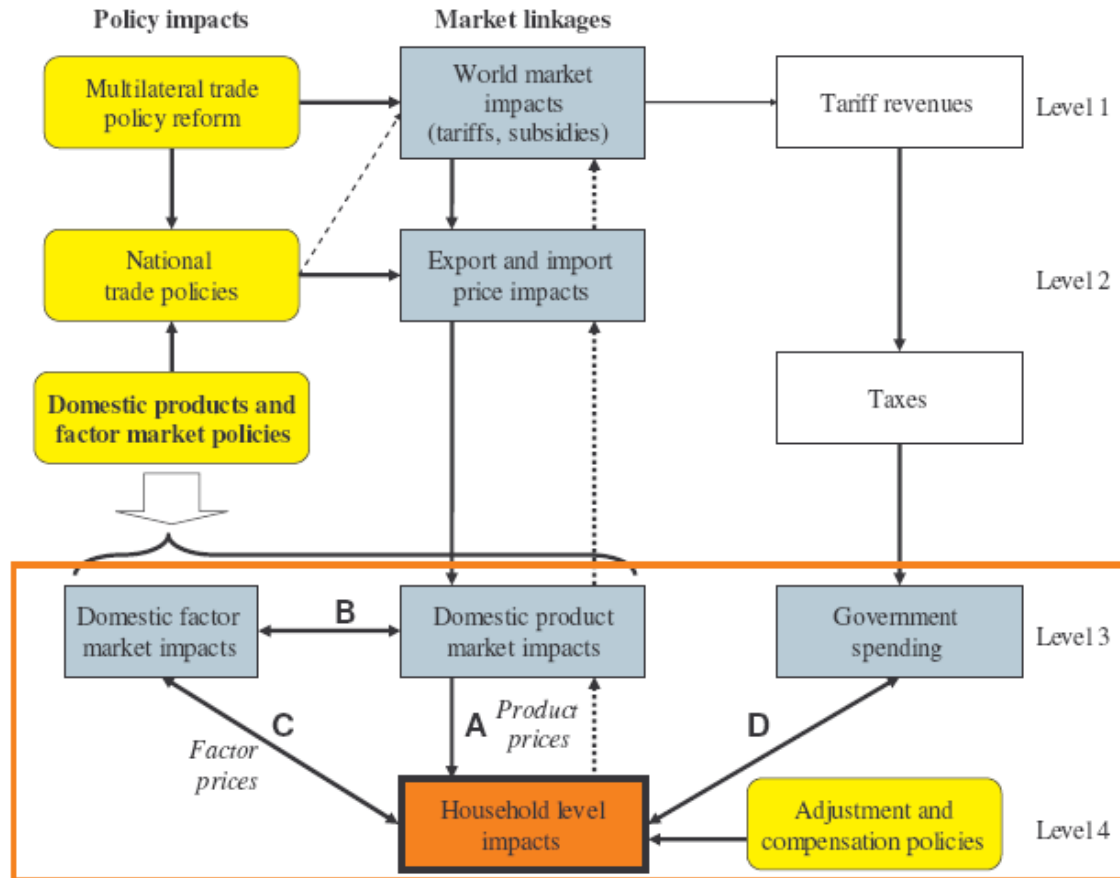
Policy impacts

Market linkages

Multilateral trade policy reform

World market impacts (tariffs, subsidies)

Tariff revenues

Level 1

National trade policies

Export and import price impacts

Level 2

Domestic products and factor market policies

Taxes

Domestic factor market impacts

B

Domestic product market impacts

Government spending

Level 3

C

Factor prices

A

Product prices

D

Household level impacts

Adjustment and compensation policies

Level 4